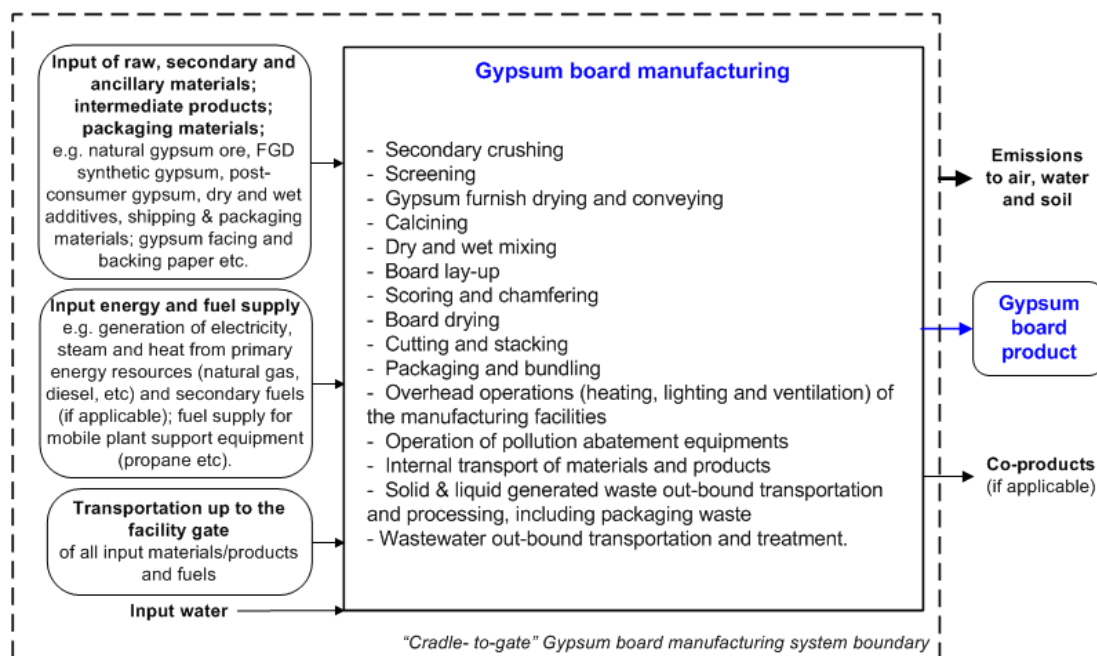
Input of raw, secondary and ancillary materials; intermediate products; packaging materials;
e.g. natural gypsum ore, FGD synthetic gypsum, post-consumer gypsum, dry and wet additives, shipping & packaging materials; gypsum facing and backing paper etc.

Input energy and fuel supply
e.g. generation of electricity, steam and heat from primary energy resources (natural gas, diesel, etc) and secondary fuels (if applicable); fuel supply for mobile plant support equipment (propane etc).

Transportation up to the facility gate
of all input materials/products and fuels

Input water

Gypsum board manufacturing

- Secondary crushing
- Screening
- Gypsum furnish drying and conveying
- Calcining
- Dry and wet mixing
- Board lay-up
- Scoring and chamfering
- Board drying
- Cutting and stacking
- Packaging and bundling
- Overhead operations (heating, lighting and ventilation) of the manufacturing facilities
- Operation of pollution abatement equipments
- Internal transport of materials and products
- Solid & liquid generated waste out-bound transportation and processing, including packaging waste
- Wastewater out-bound transportation and treatment.

Emissions to air, water and soil

Gypsum board product

Co-products (if applicable)

"Cradle- to-gate" Gypsum board manufacturing system boundary